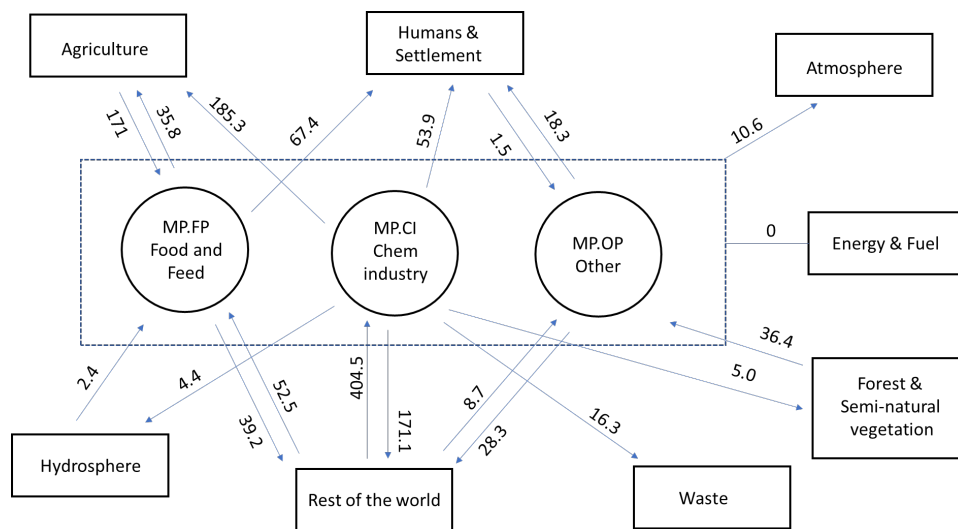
Agriculture

Humans & Settlement

Atmosphere

171

35.8

185.3

67.4

53.9

1.5

18.3

10.6

MP.FP Food and Feed

MP.CI Chem industry

MP.OP Other

0

Energy & Fuel

36.4

2.4

4.4

52.5

404.5

8.7

5.0

Forest & Semi-natural vegetation

39.2

171.1

28.3

16.3

Hydrosphere

Rest of the world

Waste